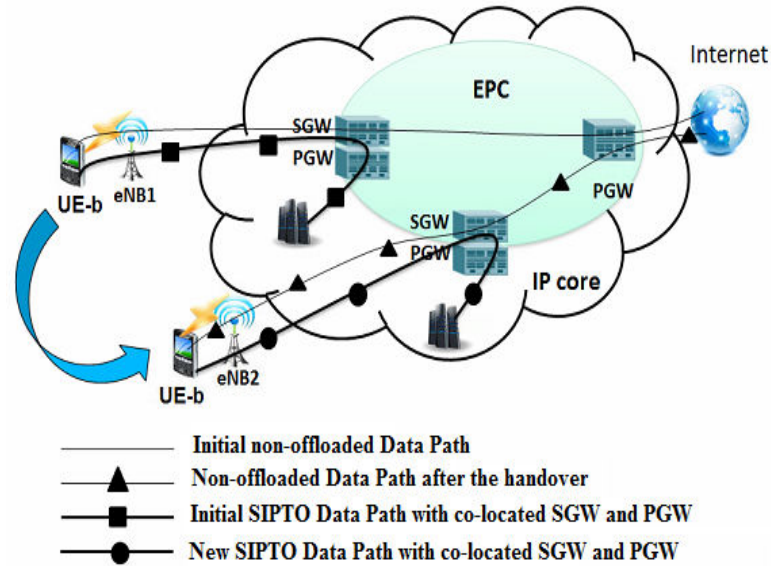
Internet

EPC

SGW

PGW

UE-b

eNB1

PGW

SGW

PGW

IP core

UE-b

eNB2

Initial non-offloaded Data Path

Non-offloaded Data Path after the handover

Initial SIPTO Data Path with co-located SGW and PGW

New SIPTO Data Path with co-located SGW and PGW